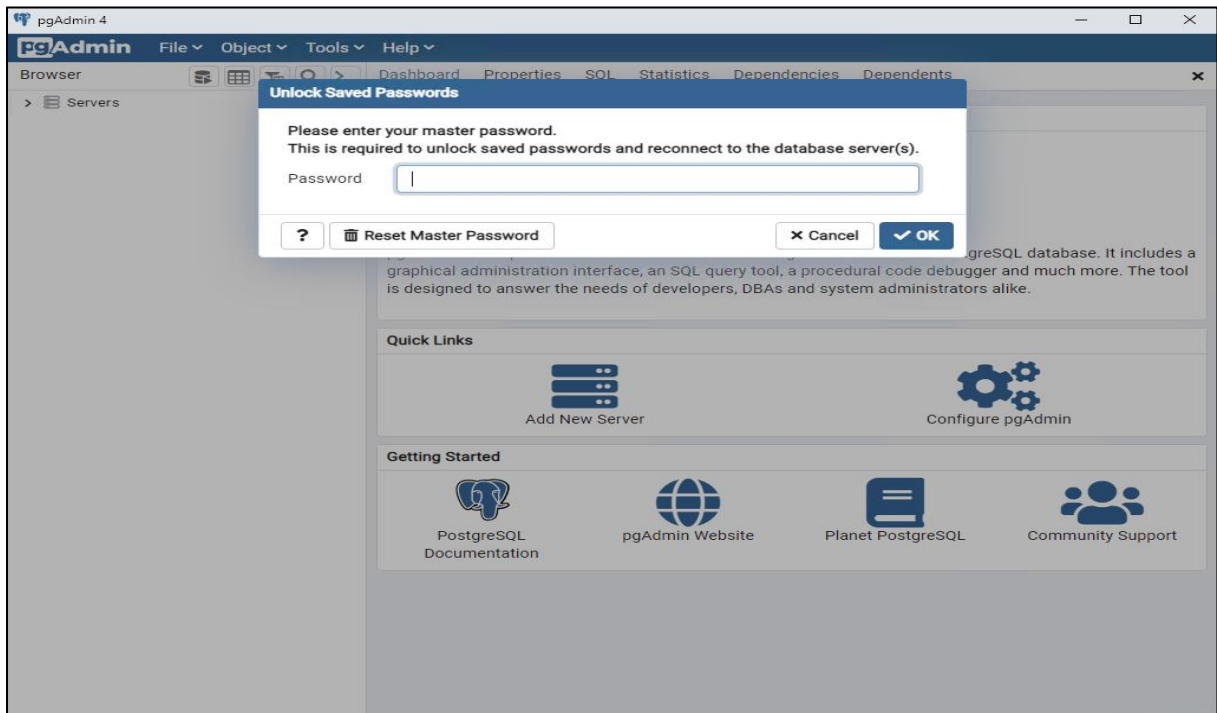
pgAdmin 4

pgAdmin File Object Tools Help

Browser

Dashboard Properties SQL Statistics Dependencies Dependents

> Servers

Unlock Saved Passwords

Please enter your master password.
This is required to unlock saved passwords and reconnect to the database server(s).

Password

? Reset Master Password

× Cancel ✓ OK

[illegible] greSQL database. It includes a graphical administration interface, an SQL query tool, a procedural code debugger and much more. The tool is designed to answer the needs of developers, DBAs and system administrators alike.

Quick Links

Add New Server

Configure pgAdmin

Getting Started

PostgreSQL Documentation

pgAdmin Website

Planet PostgreSQL

Community Support